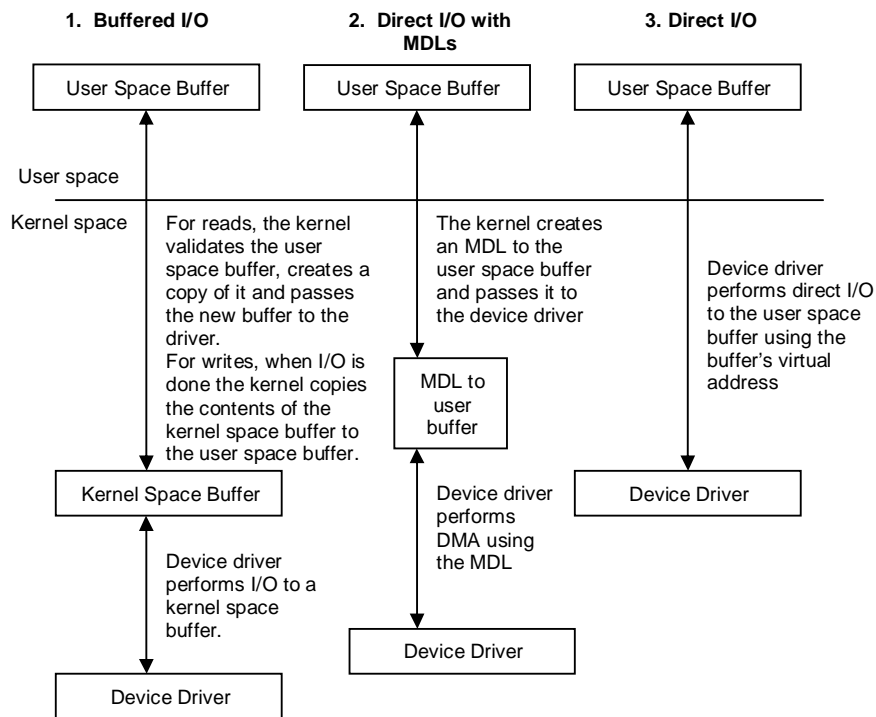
1. Buffered I/O

2. Direct I/O with MDLs

3. Direct I/O

User Space Buffer

User Space Buffer

User Space Buffer

User space

Kernel space

For reads, the kernel validates the user space buffer, creates a copy of it and passes the new buffer to the driver.
For writes, when I/O is done the kernel copies the contents of the kernel space buffer to the user space buffer.

The kernel creates an MDL to the user space buffer and passes it to the device driver

Device driver performs direct I/O to the user space buffer using the buffer's virtual address

MDL to user buffer

Kernel Space Buffer

Device driver performs DMA using the MDL

Device Driver

Device driver performs I/O to a kernel space buffer.

Device Driver

Device Driver